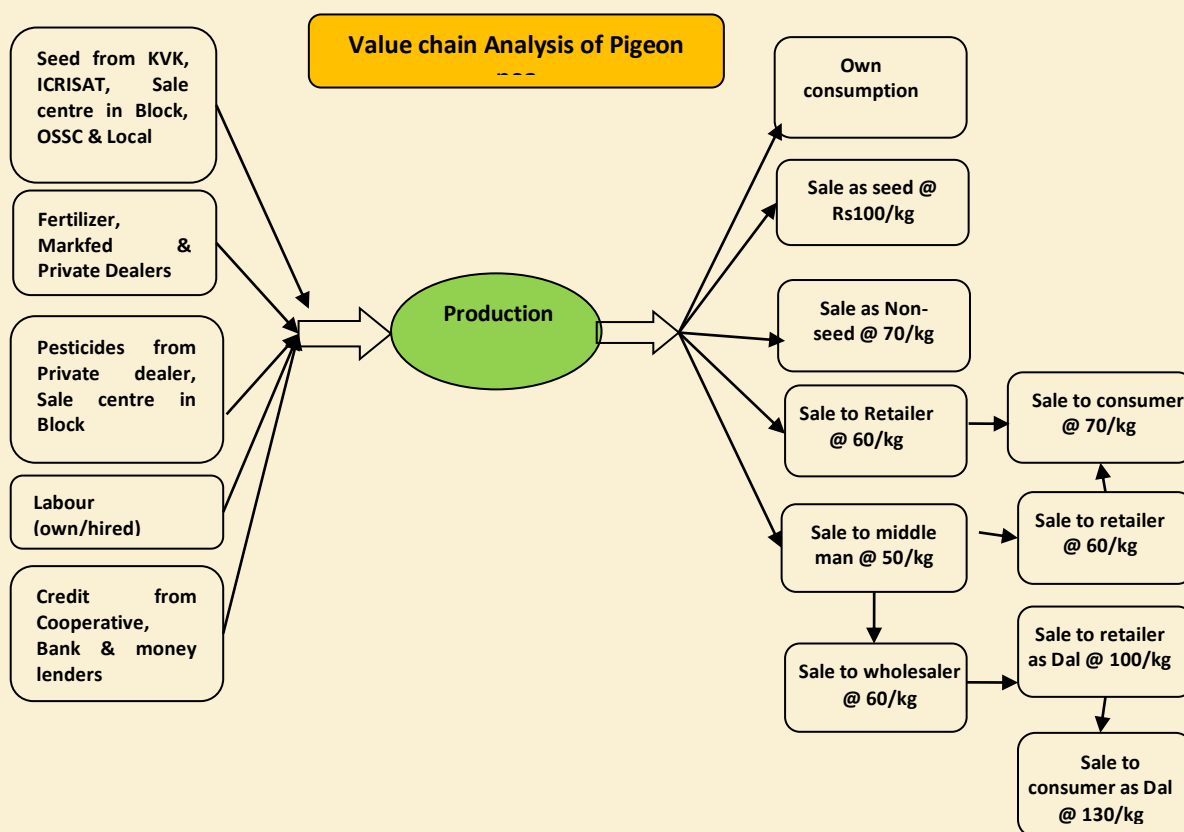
Value chain Analysis of Pigeon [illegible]

Seed from KVK, ICRISAT, Sale centre in Block, OSSC & Local

Fertilizer, Markfed & Private Dealers

Pesticides from Private dealer, Sale centre in Block

Labour (own/hired)

Credit from Cooperative, Bank & money lenders

Production

Own consumption

Sale as seed @ Rs100/kg

Sale as Non-seed @ 70/kg

Sale to Retailer @ 60/kg

Sale to consumer @ 70/kg

Sale to middle man @ 50/kg

Sale to retailer @ 60/kg

Sale to wholesaler @ 60/kg

Sale to retailer as Dal @ 100/kg

Sale to consumer as Dal @ 130/kg